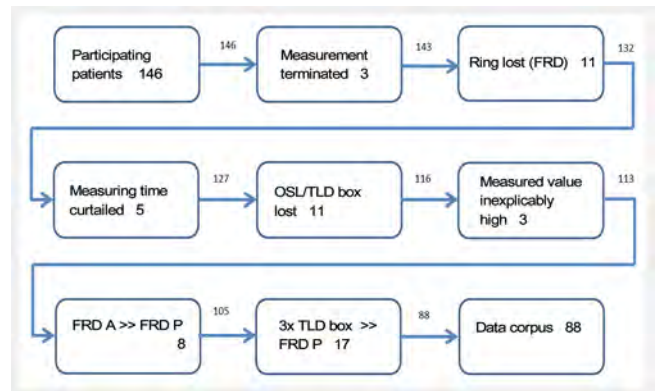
Participating patients 146

146

Measurement terminated 3

143

Ring lost (FRD) 11

132

Measuring time curtailed 5

127

OSL/TLD box lost 11

116

Measured value inexplicably high 3

113

FRD A >> FRD P 8

105

3x TLD box >> FRD P 17

88

Data corpus 88